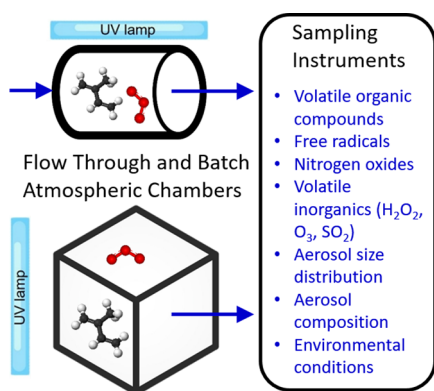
UV lamp

Flow Through and Batch Atmospheric Chambers

UV lamp

Sampling Instruments

- Volatile organic compounds
- Free radicals
- Nitrogen oxides
- Volatile inorganics ($H_2O_2$, $O_3$, $SO_2$)
- Aerosol size distribution
- Aerosol composition
- Environmental conditions